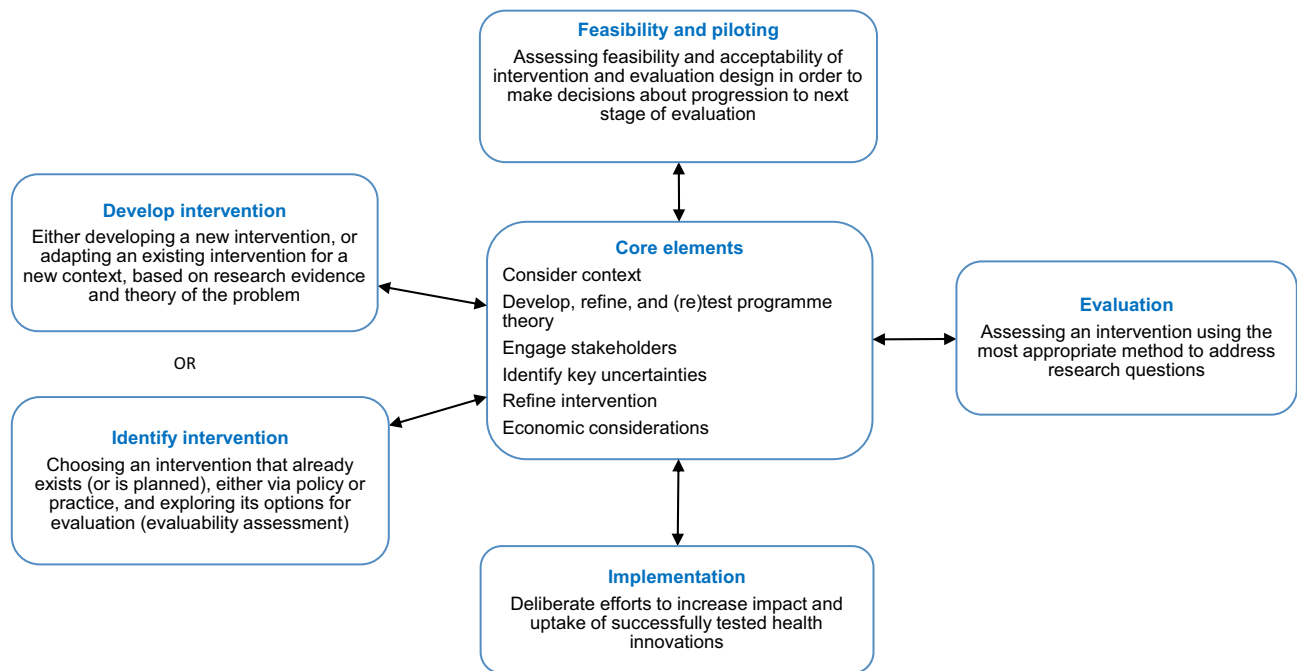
Feasibility and piloting
Assessing feasibility and acceptability of intervention and evaluation design in order to make decisions about progression to next stage of evaluation

Develop intervention
Either developing a new intervention, or adapting an existing intervention for a new context, based on research evidence and theory of the problem

OR

Identify intervention
Choosing an intervention that already exists (or is planned), either via policy or practice, and exploring its options for evaluation (evaluability assessment)

Core elements
Consider context
Develop, refine, and (re)test programme theory
Engage stakeholders
Identify key uncertainties
Refine intervention
Economic considerations

Evaluation
Assessing an intervention using the most appropriate method to address research questions

Implementation
Deliberate efforts to increase impact and uptake of successfully tested health innovations